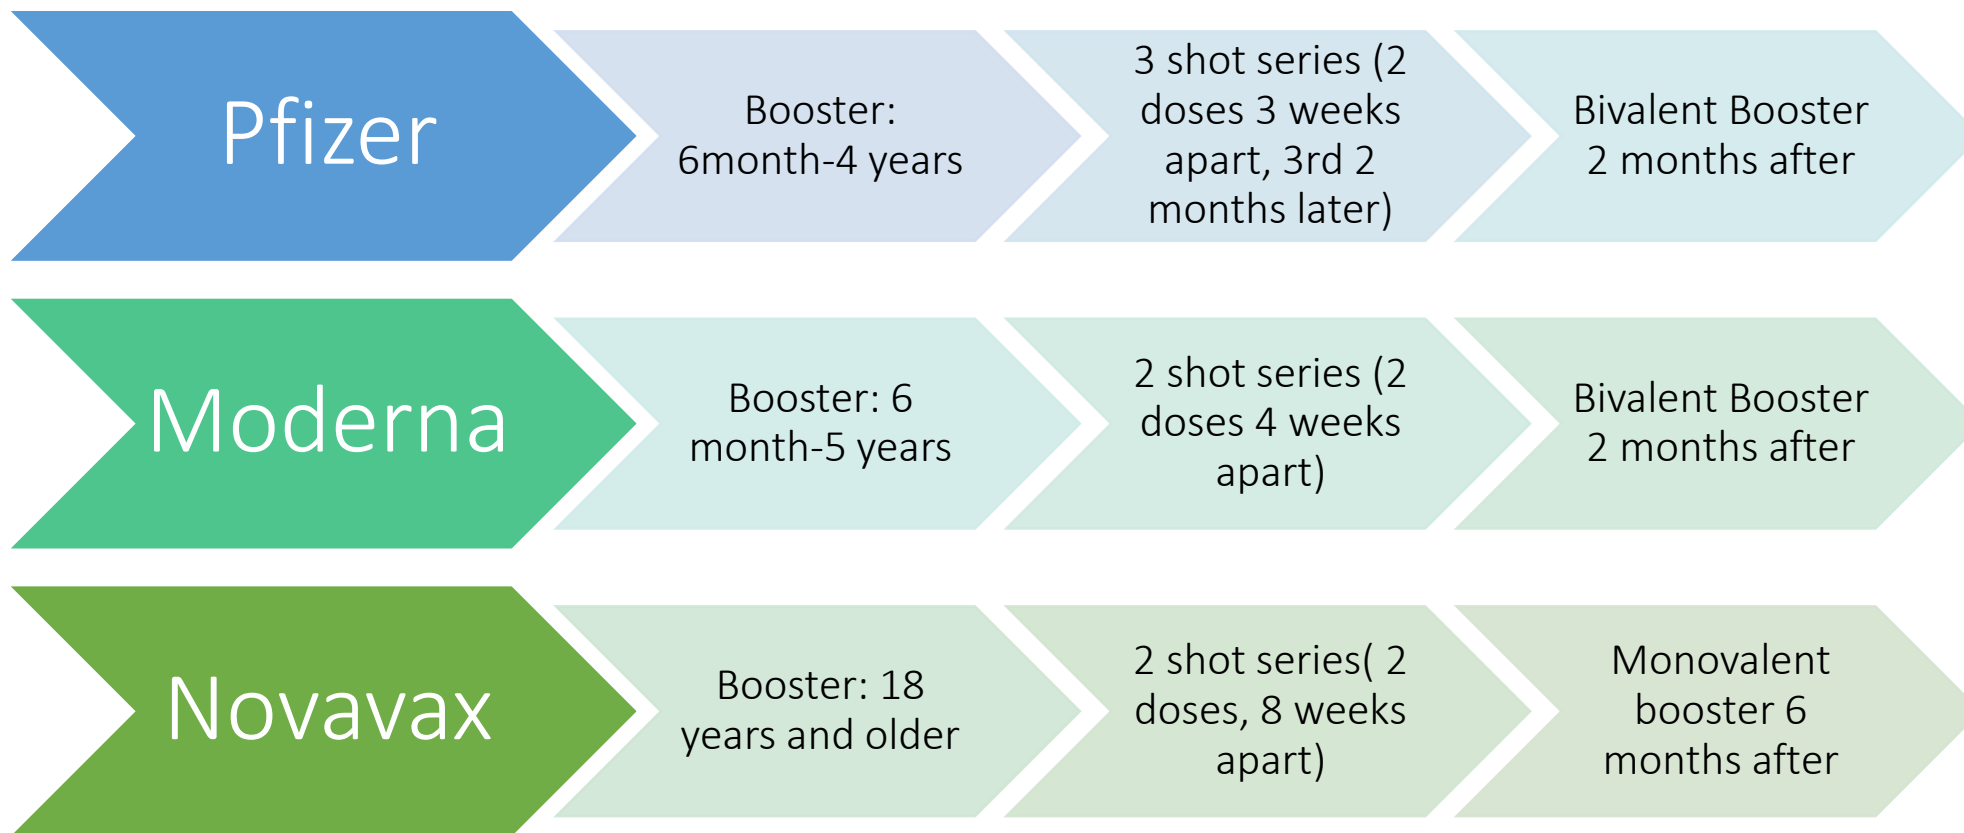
Pfizer

Booster: 6month-4 years

3 shot series (2 doses 3 weeks apart, 3rd 2 months later)

Bivalent Booster 2 months after

Moderna

Booster: 6 month-5 years

2 shot series (2 doses 4 weeks apart)

Bivalent Booster 2 months after

Novavax

Booster: 18 years and older

2 shot series( 2 doses, 8 weeks apart)

Monovalent booster 6 months after